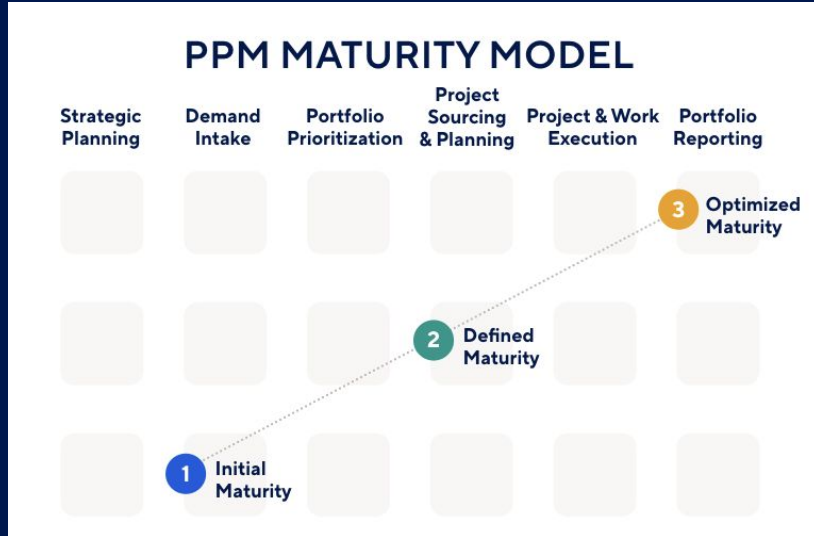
PPM MATURITY MODEL

Strategic Planning

Demand Intake

Portfolio Prioritization

Project Sourcing & Planning

Project & Work Execution

Portfolio Reporting

3 Optimized Maturity

2 Defined Maturity

1 Initial Maturity